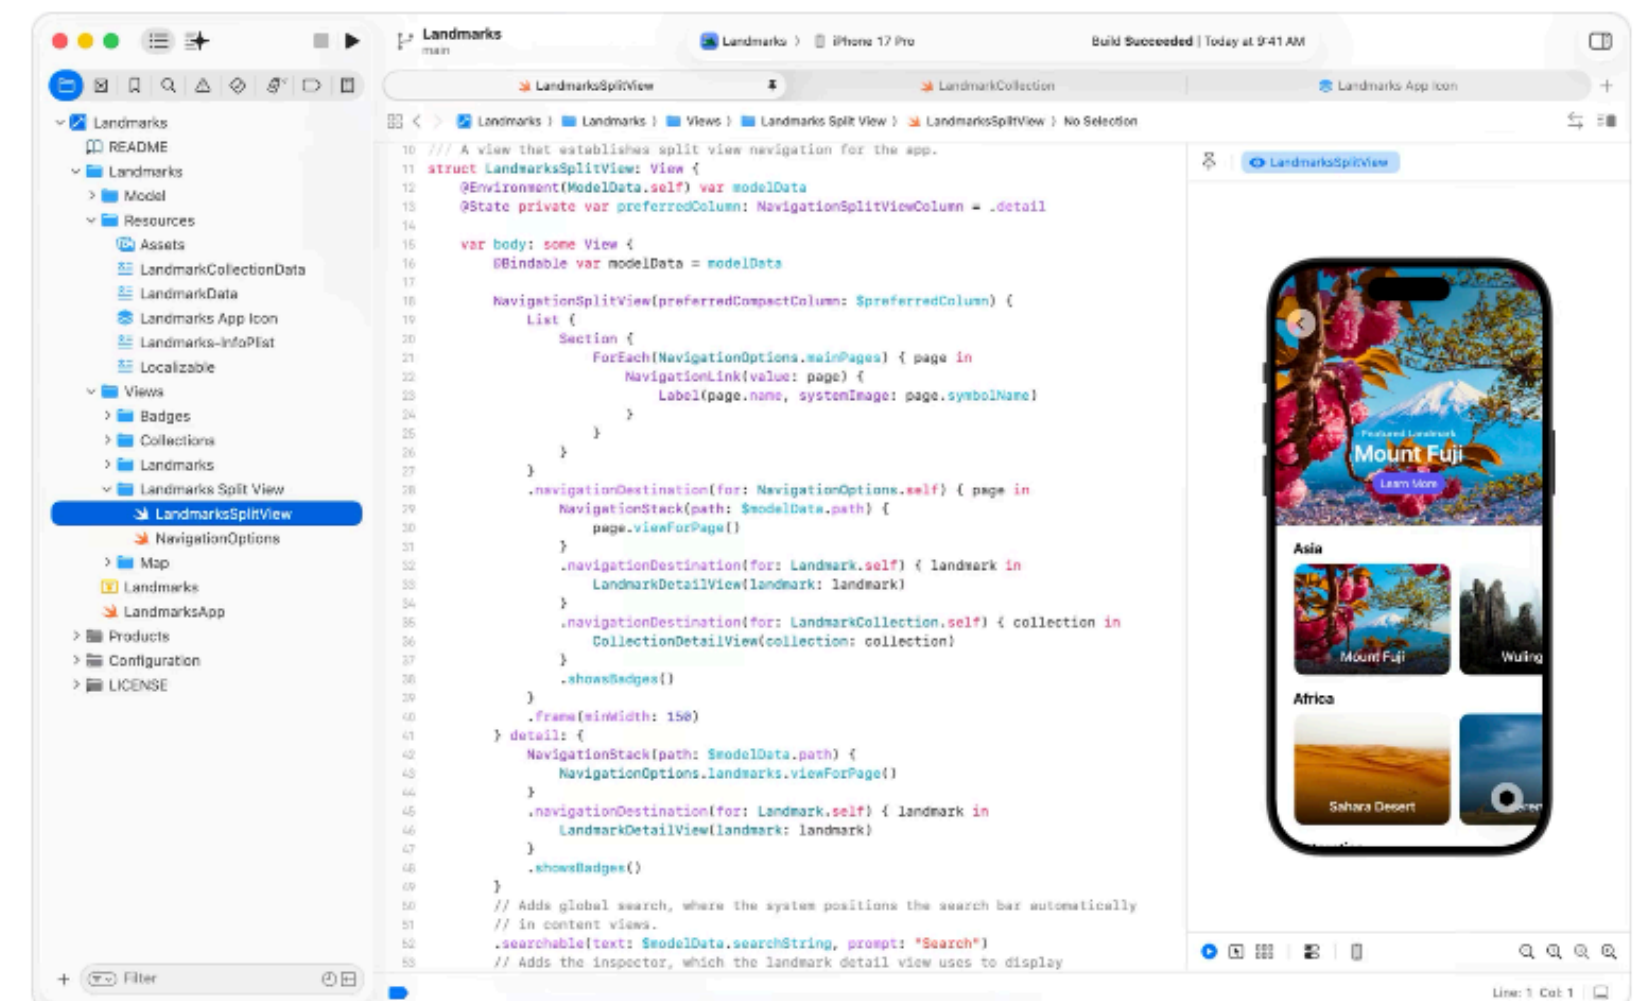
Landmarks
main

Landmarks 〉 iPhone 17 Pro

Build Succeeded | Today at 9:41 AM

LandmarksSplitView

LandmarkCollection

Landmarks App Icon

Landmarks 〉 Landmarks 〉 Views 〉 Landmarks Split View 〉 LandmarksSplitView 〉 No Selection

Landmarks
README
Landmarks
Model
Resources
Assets
LandmarkCollectionData
LandmarkData
Landmarks App Icon
Landmarks-InfoPlist
Localizable
Views
Badges
Collections
Landmarks
Landmarks Split View
LandmarksSplitView
NavigationOptions
Map
Landmarks
LandmarksApp
Products
Configuration
LICENSE

Filter

10 /// A view that establishes split view navigation for the app.
11 struct LandmarksSplitView: View {
12 @Environment(ModelData.self) var modelData
13 @State private var preferredColumn: NavigationSplitViewColumn = .detail
14
15 var body: some View {
16 @Bindable var modelData = modelData
17
18 NavigationSplitView(preferredCompactColumn: $preferredColumn) {
19 List {
20 Section {
21 ForEach(NavigationOptions.mainPages) { page in
22 NavigationLink(value: page) {
23 Label(page.name, systemImage: page.symbolName)
24 }
25 }
26 }
27 }
28 .navigationDestination(for: NavigationOptions.self) { page in
29 NavigationStack(path: $modelData.path) {
30 page.viewForPage()
31 }
32 .navigationDestination(for: Landmark.self) { landmark in
33 LandmarkDetailView(landmark: landmark)
34 }
35 .navigationDestination(for: LandmarkCollection.self) { collection in
36 CollectionDetailView(collection: collection)
37 }
38 .showsBadges()
39 }
40 .frame(minWidth: 150)
41 } detail: {
42 NavigationStack(path: $modelData.path) {
43 NavigationOptions.landmarks.viewForPage()
44 }
45 .navigationDestination(for: Landmark.self) { landmark in
46 LandmarkDetailView(landmark: landmark)
47 }
48 .showsBadges()
49 }
50 // Adds global search, where the system positions the search bar automatically
51 // in content views.
52 .searchable(text: $modelData.searchString, prompt: "Search")
53 // Adds the inspector, which the landmark detail view uses to display

LandmarksSplitView

Featured Landmark
Mount Fuji
Learn More
Asia
Mount Fuji
Wuling
Africa
Sahara Desert

Line: 1 Col: 1